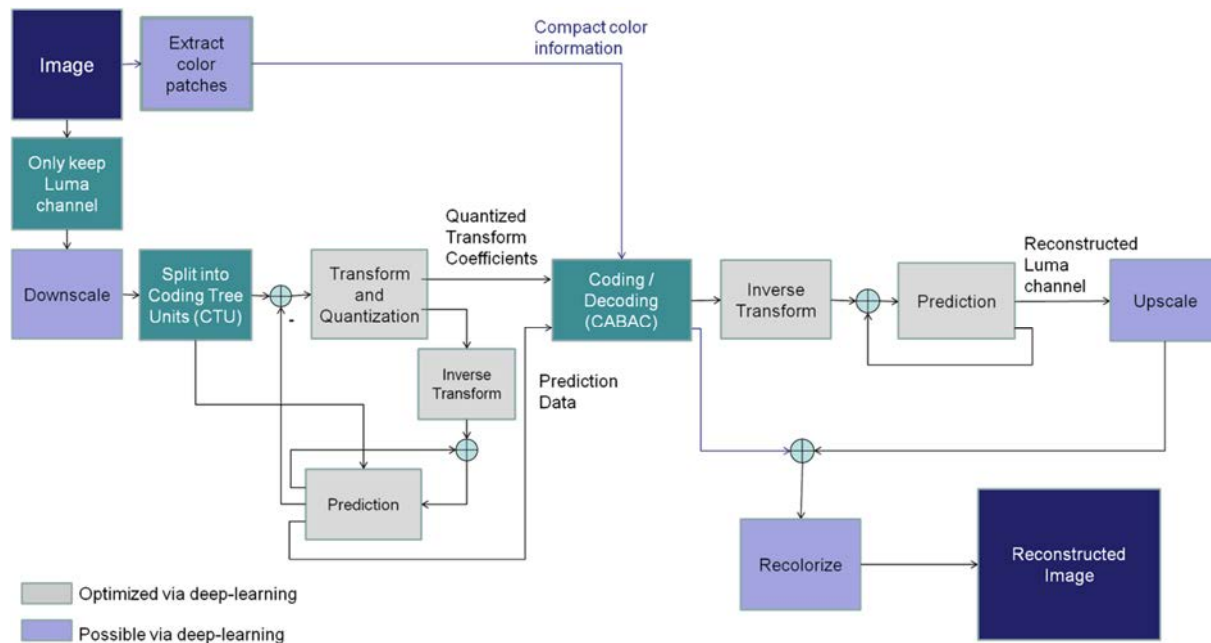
Image

Extract color patches

Compact color information

Only keep Luma channel

Downscale

Split into Coding Tree Units (CTU)

-

Transform and Quantization

Quantized Transform Coefficients

Coding / Decoding (CABAC)

Inverse Transform

Prediction

Reconstructed Luma channel

Upscale

Inverse Transform

Prediction Data

Prediction

Recolorize

Reconstructed Image

Optimized via deep-learning

Possible via deep-learning